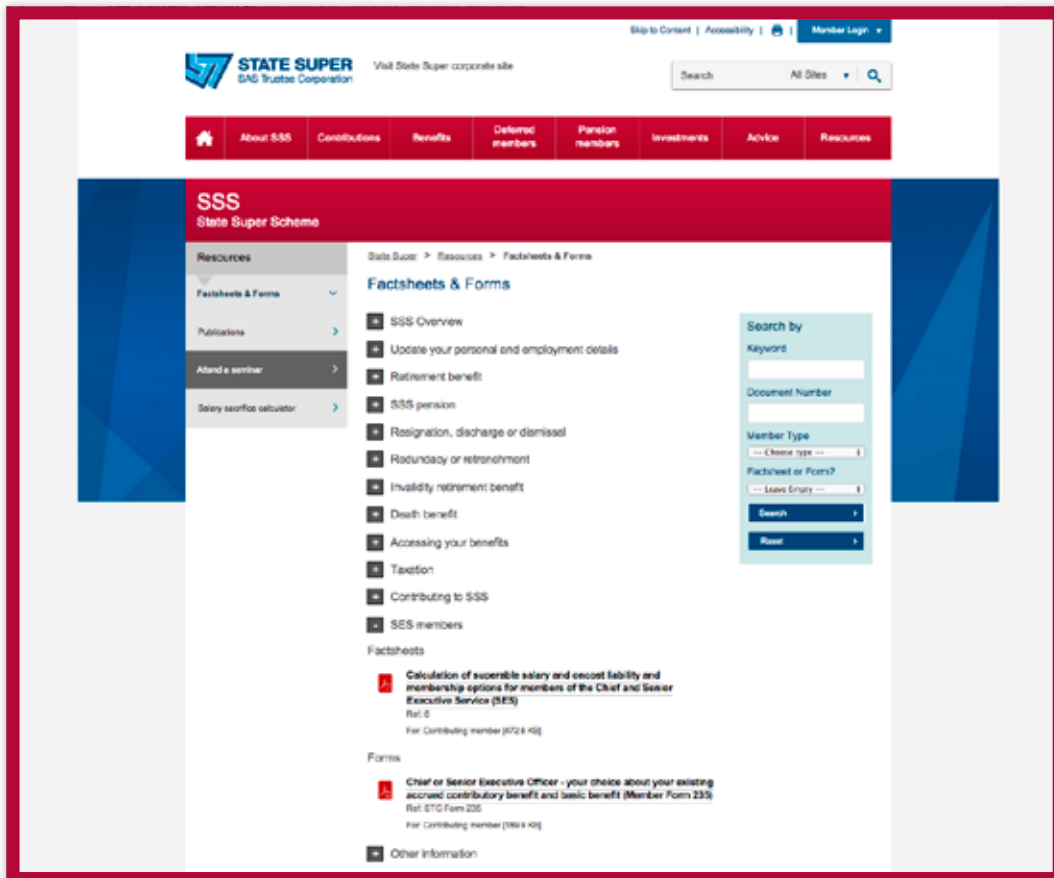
Skip to Content | Accessibility | | Member Login

STATE SUPER
SAS Trustee Corporation

Visit State Super corporate site

Search All Sites

About SSS
Contributions
Benefits
Deferred members
Pension members
Investments
Advice
Resources

SSS
State Super Scheme

Resources
Factsheets & Forms
Publications
Attend a seminar
Salary sacrifice calculator

State Super > Resources > Factsheets & Forms

Factsheets & Forms

SSS Overview
Update your personal and employment details
Retirement benefit
SSS pension
Resignation, discharge or dismissal
Redundancy or retrenchment
Invalidity retirement benefit
Death benefit
Accessing your benefits
Taxation
Contributing to SSS
SES members

Factsheets

Calculation of superable salary and oncost liability and membership options for members of the Chief and Senior Executive Service (SES)
Ref: 6
For: Contributing member [672.8 KB]

Forms

Chief or Senior Executive Officer - your choice about your existing accrued contributory benefit and basic benefit (Member Form 235)
Ref: STC Form 235
For: Contributing member [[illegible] KB]

Other information

Search by
Keyword
Document Number
Member Type
--- Choose type ---
Factsheet or Form?
--- Leave Empty ---
Search
Reset